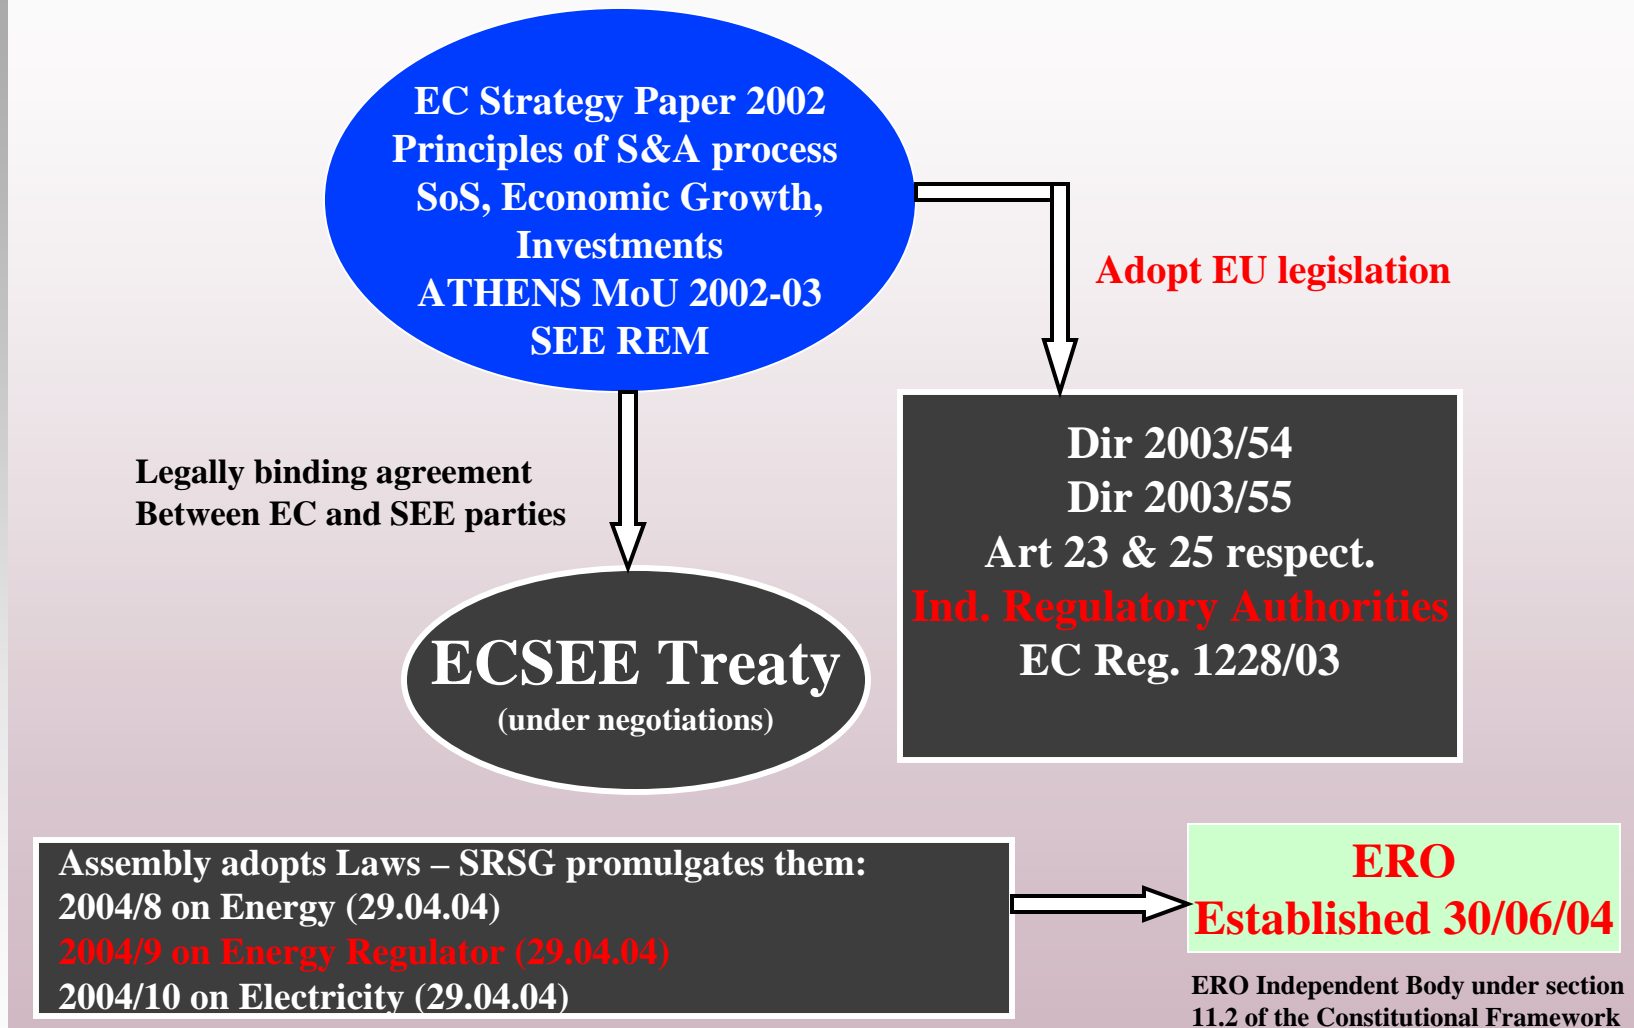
EC Strategy Paper 2002
Principles of S&A process
SoS, Economic Growth,
Investments
ATHENS MoU 2002-03
SEE REM

Adopt EU legislation

Legally binding agreement
Between EC and SEE parties

Dir 2003/54
Dir 2003/55
Art 23 & 25 respect.
Ind. Regulatory Authorities
EC Reg. 1228/03

ECSEE Treaty
(under negotiations)

Assembly adopts Laws – SRSG promulgates them:
2004/8 on Energy (29.04.04)
2004/9 on Energy Regulator (29.04.04)
2004/10 on Electricity (29.04.04)

ERO
Established 30/06/04

ERO Independent Body under section
11.2 of the Constitutional Framework